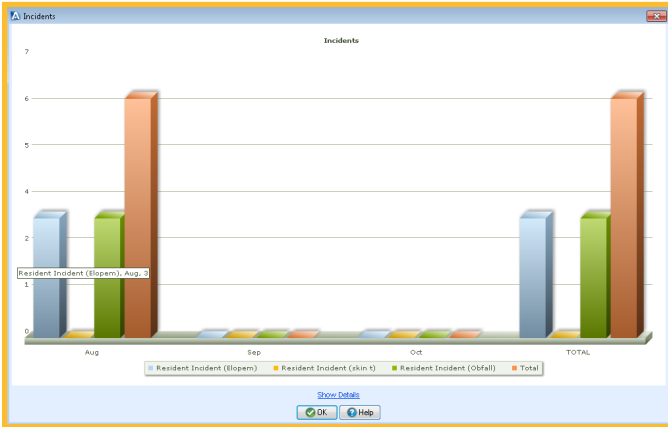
Incidents

Incidents

7
6
5
4
2
Resident Incident (Elopem), Aug, 3
1
0

Aug
Sep
Oct
TOTAL

Resident Incident (Elopem)
Resident Incident (skin t)
Resident Incident (Obfall)
Total

Show Details

OK
Help